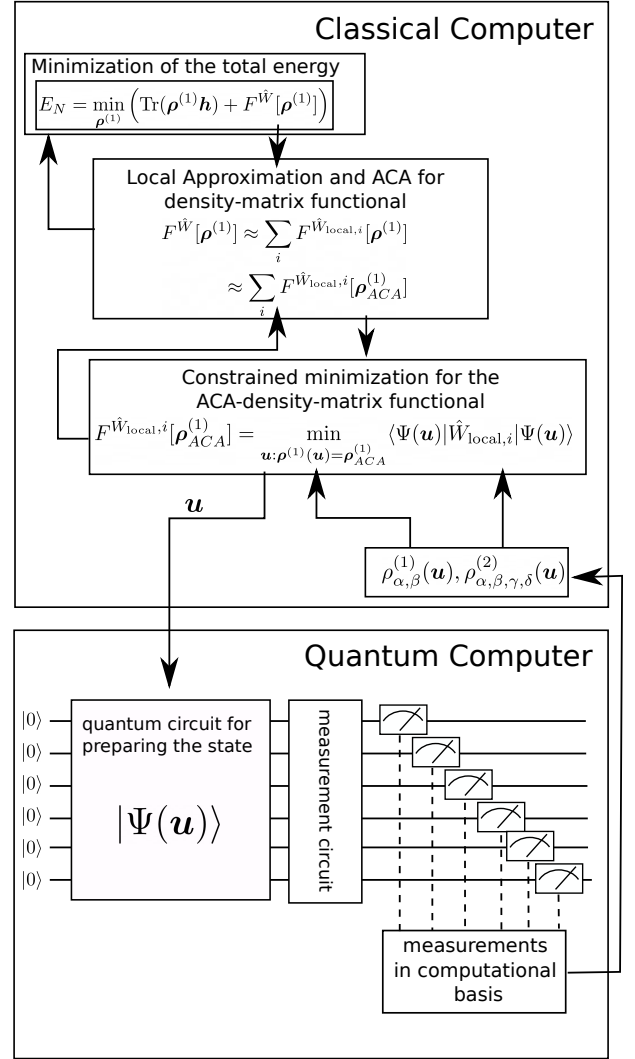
Classical Computer

Minimization of the total energy

$E_N = \min_{\boldsymbol{\rho}^{(1)}} \left( \mathrm{Tr}(\boldsymbol{\rho}^{(1)}\boldsymbol{h}) + F^{\hat{W}}[\boldsymbol{\rho}^{(1)}] \right)$

Local Approximation and ACA for density-matrix functional

$F^{\hat{W}}[\boldsymbol{\rho}^{(1)}] \approx \sum_i F^{\hat{W}_{\mathrm{local},i}}[\boldsymbol{\rho}^{(1)}]$

$\approx \sum_i F^{\hat{W}_{\mathrm{local},i}}[\boldsymbol{\rho}^{(1)}_{ACA}]$

Constrained minimization for the ACA-density-matrix functional

$F^{\hat{W}_{\mathrm{local},i}}[\boldsymbol{\rho}^{(1)}_{ACA}] = \min_{\boldsymbol{u}:\boldsymbol{\rho}^{(1)}(\boldsymbol{u})=\boldsymbol{\rho}^{(1)}_{ACA}} \langle \Psi(\boldsymbol{u}) | \hat{W}_{\mathrm{local},i} | \Psi(\boldsymbol{u}) \rangle$

$\boldsymbol{u}$

$\rho^{(1)}_{\alpha,\beta}(\boldsymbol{u}), \rho^{(2)}_{\alpha,\beta,\gamma,\delta}(\boldsymbol{u})$

Quantum Computer

$|0\rangle$
$|0\rangle$
$|0\rangle$
$|0\rangle$
$|0\rangle$
$|0\rangle$

quantum circuit for preparing the state

$|\Psi(\boldsymbol{u})\rangle$

measurement circuit

measurements in computational basis